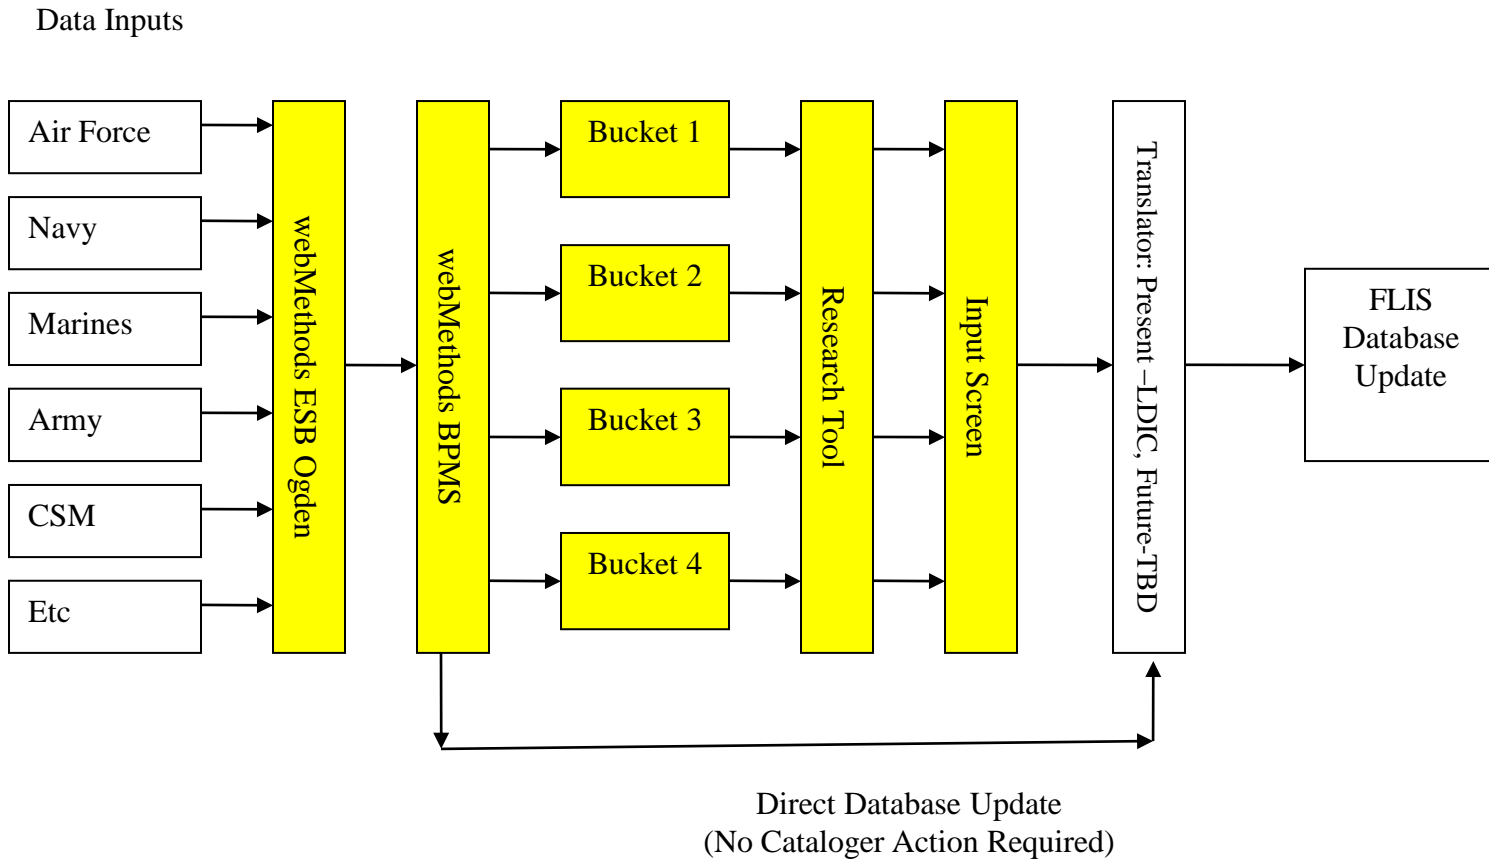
Data Inputs

Air Force

Navy

Marines

Army

CSM

Etc

webMethods ESB Ogden

webMethods BPMS

Bucket 1

Bucket 2

Bucket 3

Bucket 4

Research Tool

Input Screen

Translator: Present –LDIC, Future-TBD

FLIS Database Update

Direct Database Update
(No Cataloger Action Required)